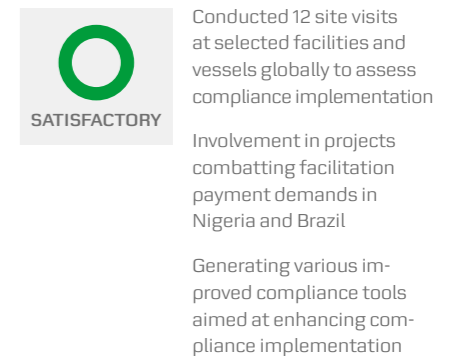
SATISFACTORY

Conducted 12 site visits at selected facilities and vessels globally to assess compliance implementation

Involvement in projects combatting facilitation payment demands in Nigeria and Brazil

Generating various improved compliance tools aimed at enhancing compliance implementation